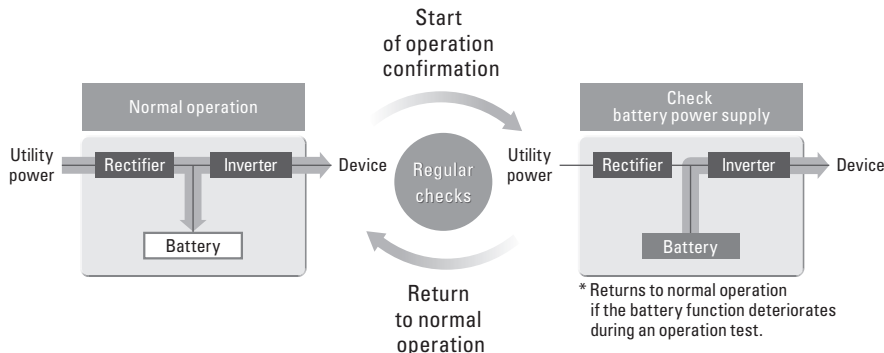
Start of operation confirmation

Normal operation

Utility power

Rectifier

Inverter

Device

Battery

Regular checks

Check battery power supply

Utility power

Rectifier

Inverter

Device

Battery

Return to normal operation

* Returns to normal operation if the battery function deteriorates during an operation test.